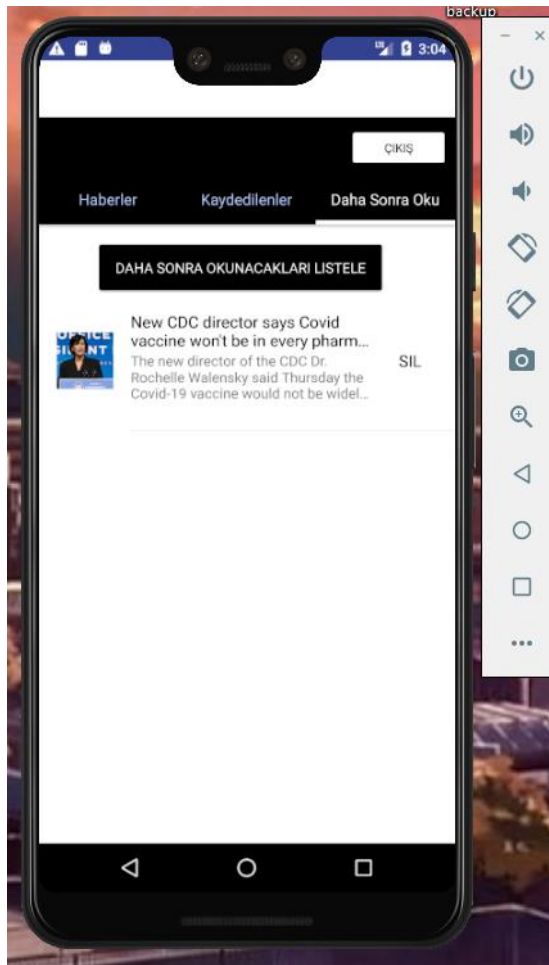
backup

3:04

ÇIKIŞ

Haberler

Kaydedilenler

Daha Sonra Oku

DAHA SONRA OKUNACAKLARI LISTELE

New CDC director says Covid vaccine won't be in every pharm...

The new director of the CDC Dr. Rochelle Walensky said Thursday the Covid-19 vaccine would not be widel...

SIL